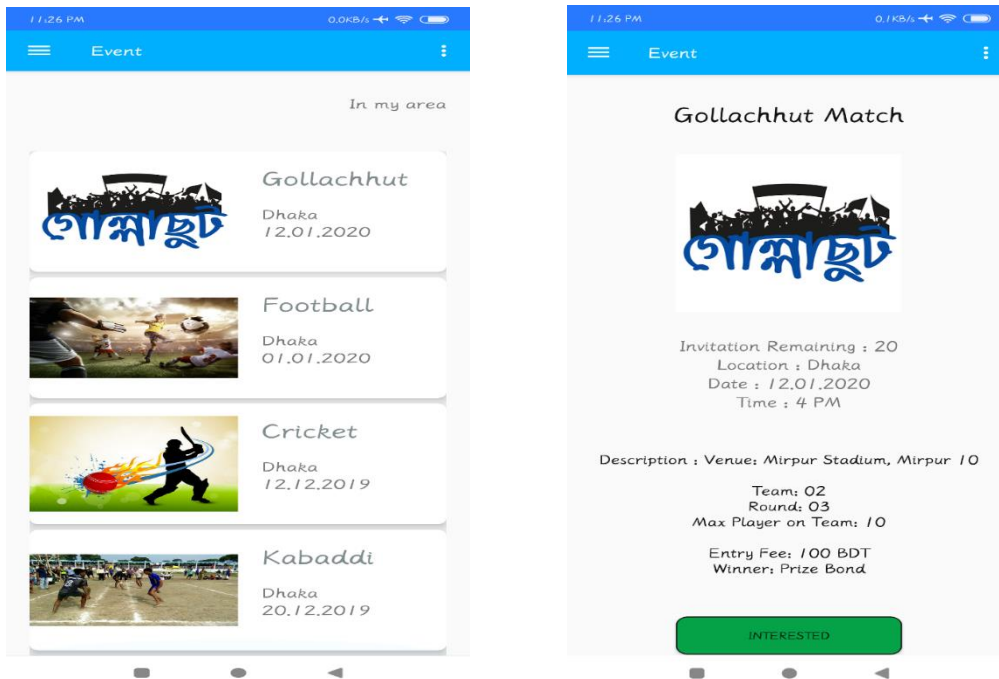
11:26 PM 0.0KB/s

Event

In my area

গোল্লাছুট

Gollachhut
Dhaka
12.01.2020

Football
Dhaka
01.01.2020

Cricket
Dhaka
12.12.2019

Kabaddi
Dhaka
20.12.2019

11:26 PM 0.1KB/s

Event

Gollachhut Match

গোল্লাছুট

Invitation Remaining : 20
Location : Dhaka
Date : 12.01.2020
Time : 4 PM

Description : Venue: Mirpur Stadium, Mirpur 10

Team: 02
Round: 03
Max Player on Team: 10

Entry Fee: 100 BDT
Winner: Prize Bond

INTERESTED